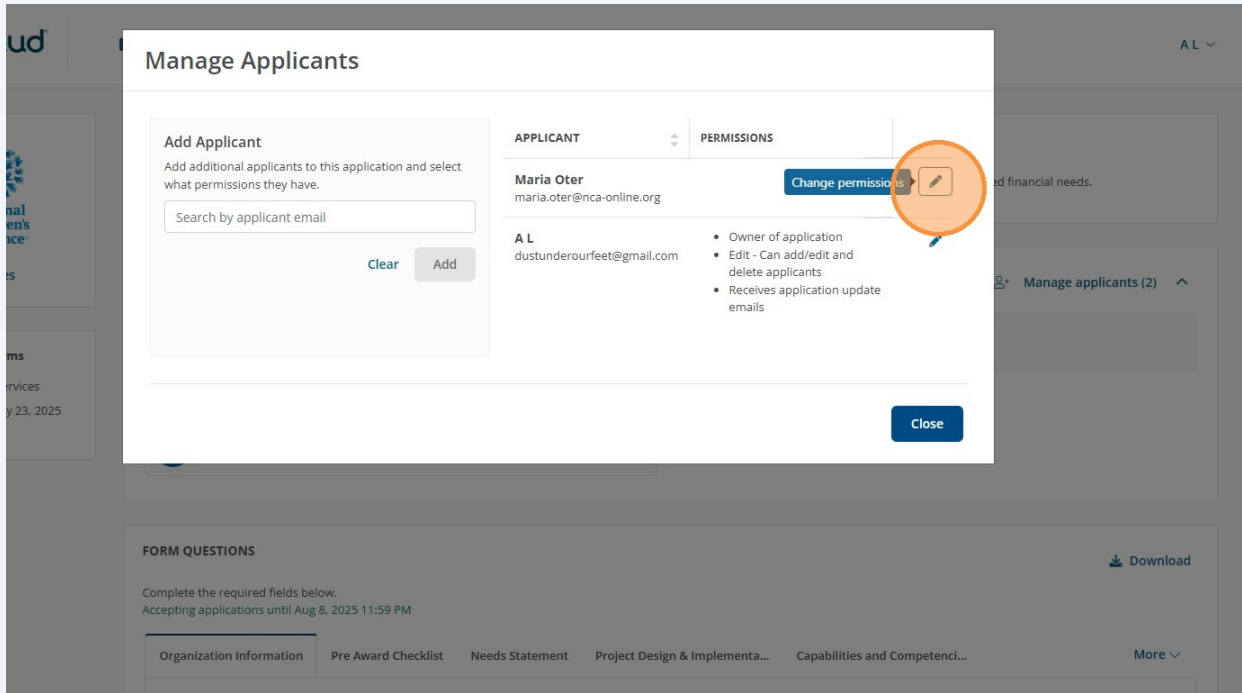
ud

AL

nal
en's
nce

es

ms
rvices
y 23, 2025

Manage Applicants

Add Applicant

Add additional applicants to this application and select what permissions they have.

Search by applicant email

Clear Add

| APPLICANT | PERMISSIONS |
|---|---|
| Maria Oter maria.oter@nca-online.org | Change permissions |
| A L dustunderourfeet@gmail.com | • Owner of application • Edit - Can add/edit and delete applicants • Receives application update emails |

Close

ed financial needs.

Manage applicants (2)

FORM QUESTIONS

Download

Complete the required fields below.
Accepting applications until Aug 8, 2025 11:59 PM

Organization Information | Pre Award Checklist | Needs Statement | Project Design & Implementa... | Capabilities and Competenci... | More